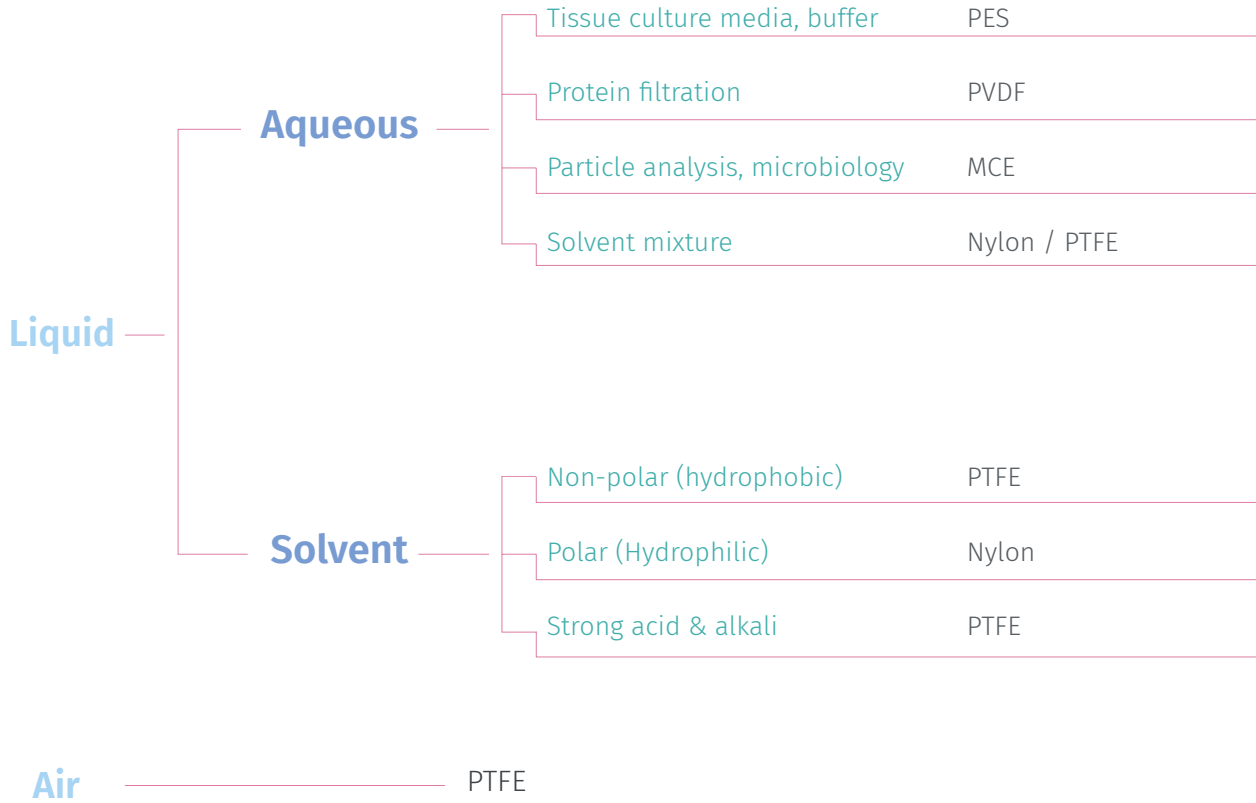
Liquid

Aqueous

Tissue culture media, buffer PES

Protein filtration PVDF

Particle analysis, microbiology MCE

Solvent mixture Nylon / PTFE

Solvent

Non-polar (hydrophobic) PTFE

Polar (Hydrophilic) Nylon

Strong acid & alkali PTFE

Air PTFE